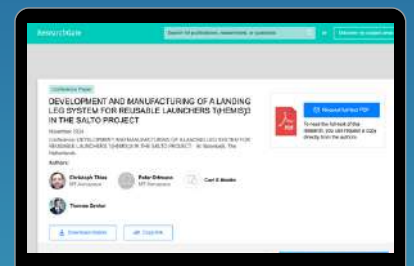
ResearchGate

Search for publications, researchers, or questions

Discover by subject area

Conference Paper

DEVELOPMENT AND MANUFACTURING OF A LANDING LEG SYSTEM FOR REUSABLE LAUNCHERS T(HEMIS) IN THE SALTO PROJECT

November 2024

Conference: DEVELOPMENT AND MANUFACTURING OF A LANDING LEG SYSTEM FOR REUSABLE LAUNCHERS T(HEMIS) IN THE SALTO PROJECT · At: Noordwijk, The Netherlands

Authors:

Christoph Thies
MT Aerospace

Peter Ortmann
MT Aerospace

Carl E Mieder

Thomas Zerlan

Download citation

Copy link

Request full-text PDF

To read the full-text of this research, you can request a copy directly from the authors.

PDF